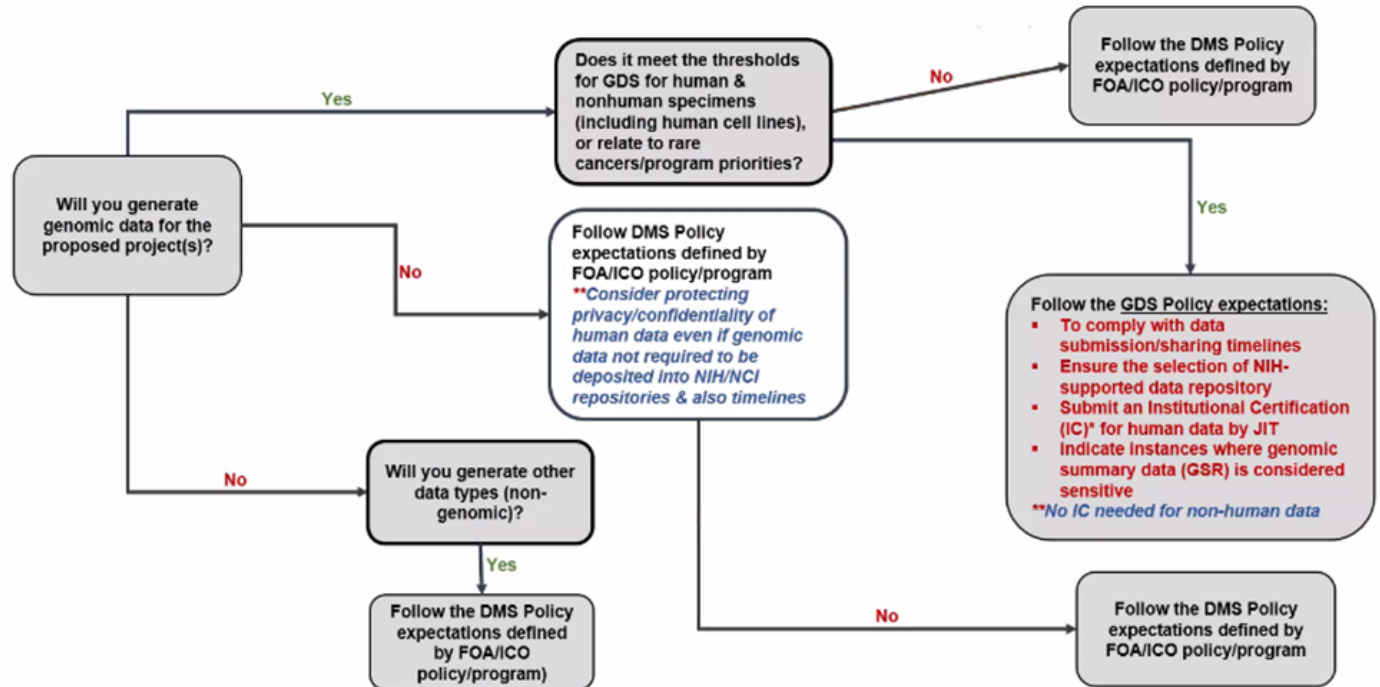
Will you generate genomic data for the proposed project(s)?

Yes

Does it meet the thresholds for GDS for human & nonhuman specimens (including human cell lines), or relate to rare cancers/program priorities?

No

Follow the DMS Policy expectations defined by FOA/ICO policy/program

Yes

Follow the GDS Policy expectations:
- To comply with data submission/sharing timelines
- Ensure the selection of NIH-supported data repository
- Submit an Institutional Certification (IC)* for human data by JIT
- Indicate instances where genomic summary data (GSR) is considered sensitive

**No IC needed for non-human data

No

Follow DMS Policy expectations defined by FOA/ICO policy/program
**Consider protecting privacy/confidentiality of human data even if genomic data not required to be deposited into NIH/NCI repositories & also timelines

No

Will you generate other data types (non-genomic)?

Yes

Follow the DMS Policy expectations defined by FOA/ICO policy/program)

No

Follow the DMS Policy expectations defined by FOA/ICO policy/program